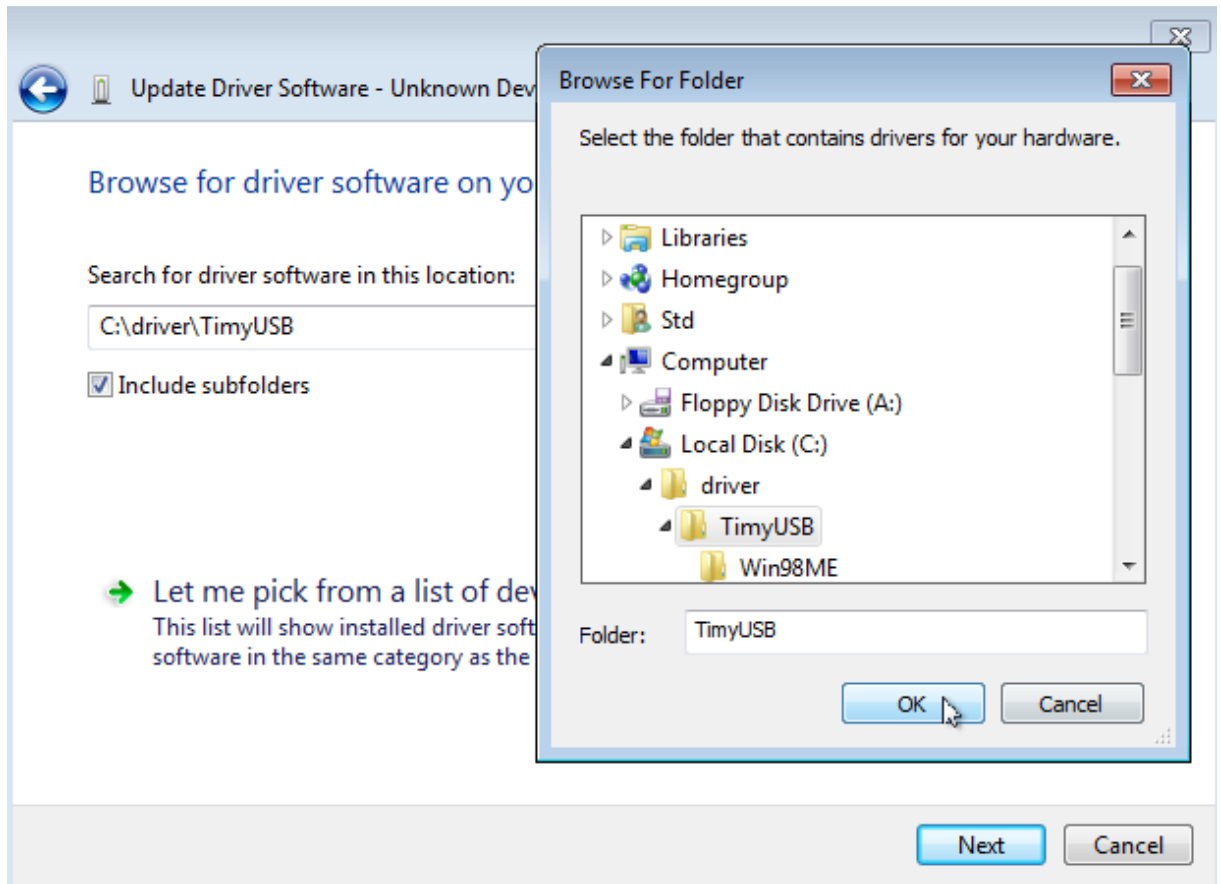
Update Driver Software - Unknown Dev

Browse for driver software on yo

Search for driver software in this location:

C:\driver\TimyUSB

Include subfolders

Let me pick from a list of dev
This list will show installed driver soft
software in the same category as the

Next
Cancel

Browse For Folder

Select the folder that contains drivers for your hardware.

Libraries
Homegroup
Std
Computer
Floppy Disk Drive (A:)
Local Disk (C:)
driver
TimyUSB
Win98ME

Folder: TimyUSB

OK
Cancel